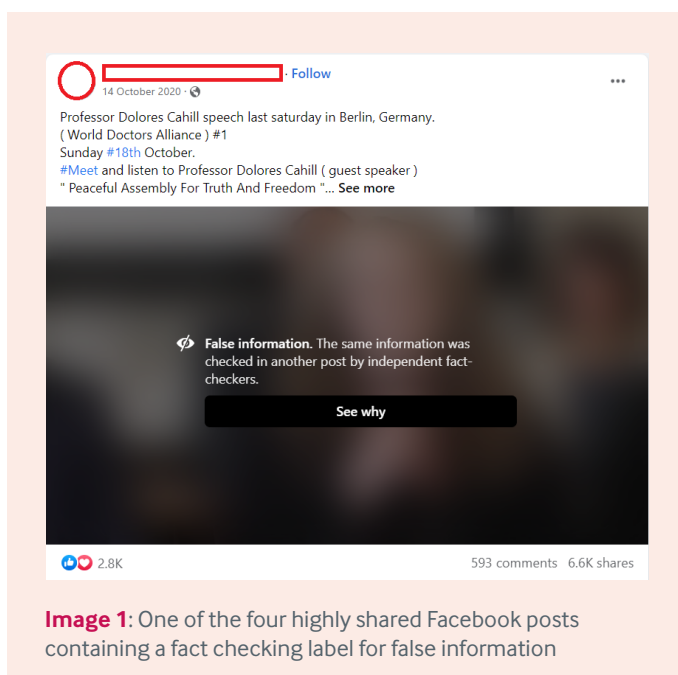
· Follow
14 October 2020 ·

Professor Dolores Cahill speech last saturday in Berlin, Germany.
( World Doctors Alliance ) #1
Sunday #18th October.
#Meet and listen to Professor Dolores Cahill ( guest speaker )
" Peaceful Assembly For Truth And Freedom "... See more

False information. The same information was checked in another post by independent fact-checkers.

See why

2.8K

593 comments 6.6K shares

Image 1: One of the four highly shared Facebook posts containing a fact checking label for false information